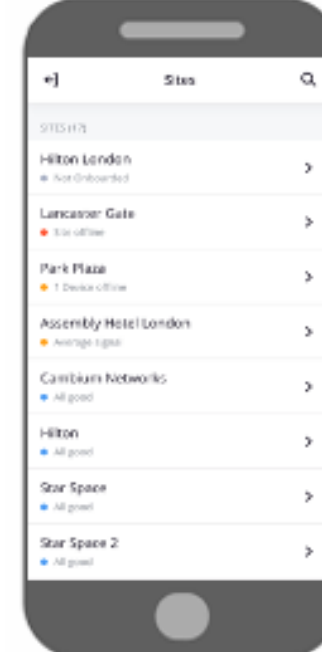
Sites

SITES (17)

Hilton London
Not Onboarded

Lancaster Gate
Site offline

Park Plaza
1 Device offline

Assembly Hotel London
Average signal

Cambium Networks
All good

Hilton
All good

Star Space
All good

Star Space 2
All good